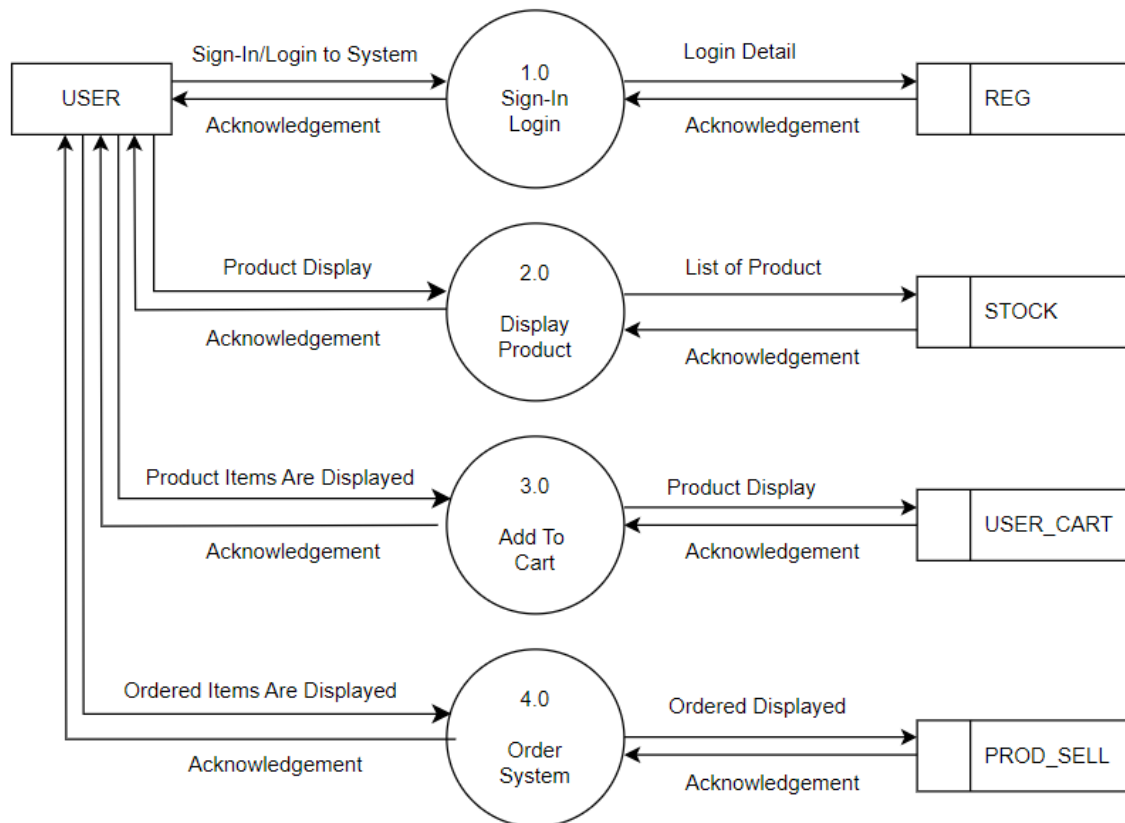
USER

Sign-In/Login to System

Acknowledgement

1.0
Sign-In
Login

Login Detail

Acknowledgement

REG

Product Display

Acknowledgement

2.0

Display
Product

List of Product

Acknowledgement

STOCK

Product Items Are Displayed

Acknowledgement

3.0

Add To
Cart

Product Display

Acknowledgement

USER_CART

Ordered Items Are Displayed

Acknowledgement

4.0

Order
System

Ordered Displayed

Acknowledgement

PROD_SELL